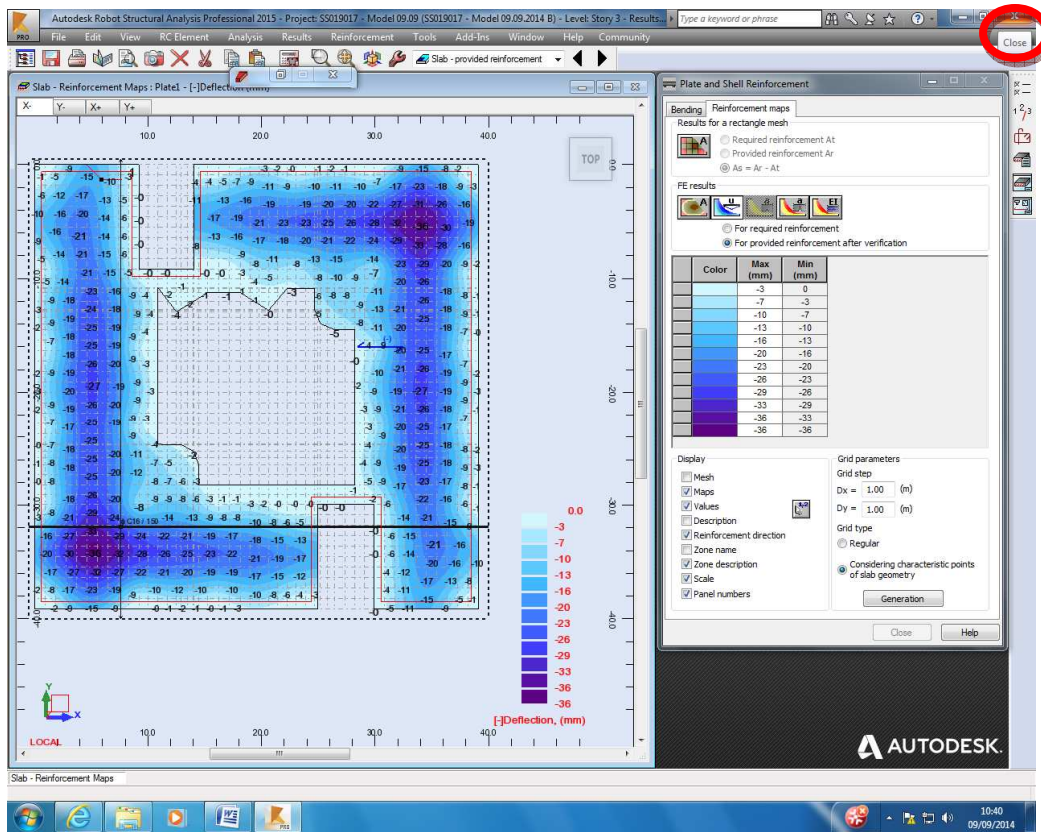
Autodesk Robot Structural Analysis Professional 2015 - Project: SS019017 - Model 09.09 (SS019017 - Model 09.09.2014 B) - Level: Story 3 - Results...
Type a keyword or phrase
Close
PRO
File Edit View RC Element Analysis Results Reinforcement Tools Add-Ins Window Help Community
Slab - provided reinforcement

Slab - Reinforcement Maps : Plate1 - [-]Deflection (mm)
X- Y- X+ Y+
10.0 20.0 30.0 40.0
TOP
-10.0
-20.0
-30.0
-40.0
C16 / 150
0.0
-3
-7
-10
-13
-16
-20
-23
-26
-29
-33
-36
-36
[-]Deflection, (mm)
LOCAL
10.0 20.0 30.0 40.0

Plate and Shell Reinforcement
Bending Reinforcement maps
Results for a rectangle mesh
Required reinforcement At
Provided reinforcement Ar
As = Ar - At
FE results
For required reinforcement
For provided reinforcement after verification

| | Color | Max (mm) | Min (mm) |
|---|---|---|---|
| | | -3 | 0 |
| | | -7 | -3 |
| | | -10 | -7 |
| | | -13 | -10 |
| | | -16 | -13 |
| | | -20 | -16 |
| | | -23 | -20 |
| | | -26 | -23 |
| | | -29 | -26 |
| | | -33 | -29 |
| | | -36 | -33 |
| | | -36 | -36 |

Display
Mesh
Maps
Values
Description
Reinforcement direction
Zone name
Zone description
Scale
Panel numbers
Grid parameters
Grid step
Dx = 1.00 (m)
Dy = 1.00 (m)
Grid type
Regular
Considering characteristic points of slab geometry
Generation
Close Help

AUTODESK.
Slab - Reinforcement Maps
10:40
09/09/2014